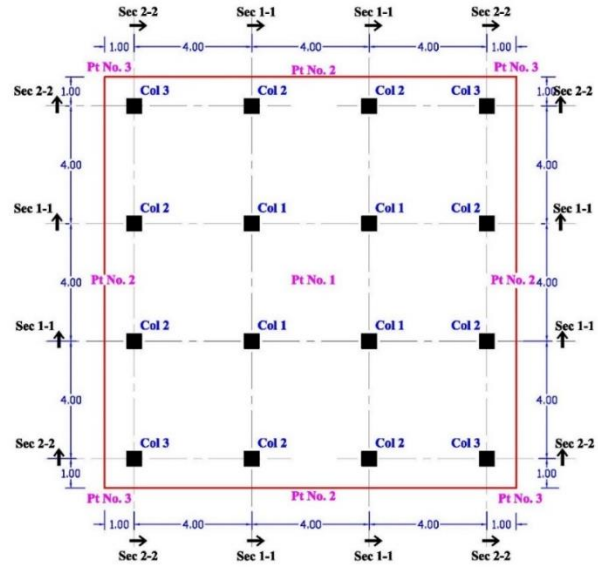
Sec 2-2 Sec 1-1 Sec 1-1 Sec 2-2

1.00 4.00 4.00 4.00 1.00

Pt No. 3 Pt No. 2 Pt No. 3

Sec 2-2 1.00 Col 3 Col 2 Col 2 Col 3 1.00 Sec 2-2

4.00 4.00

Sec 1-1 Col 2 Col 1 Col 1 Col 2 Sec 1-1

4.00 Pt No. 2 Pt No. 1 Pt No. 2 4.00

Sec 1-1 Col 2 Col 1 Col 1 Col 2 Sec 1-1

4.00 4.00

Sec 2-2 Col 3 Col 2 Col 2 Col 3 Sec 2-2

1.00 1.00

Pt No. 3 Pt No. 2 Pt No. 3

1.00 4.00 4.00 4.00 1.00

Sec 2-2 Sec 1-1 Sec 1-1 Sec 2-2